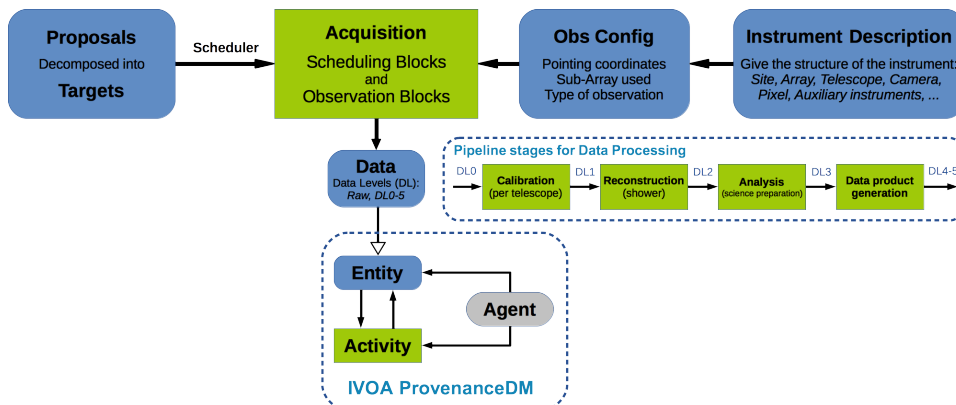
Proposals
Decomposed into
Targets

Scheduler

Acquisition
Scheduling Blocks
and
Observation Blocks

Obs Config
Pointing coordinates
Sub-Array used
Type of observation

Instrument Description
Give the structure of the instrument:
*Site, Array, Telescope, Camera, Pixel, Auxiliary instruments, ...*

Data
Data Levels (DL):
*Raw, DL0-5*

Pipeline stages for Data Processing
DL0
Calibration
(per telescope)
DL1
Reconstruction
(shower)
DL2
Analysis
(science preparation)
DL3
Data product generation
DL4-5

Entity
Agent
Activity

IVOA ProvenanceDM